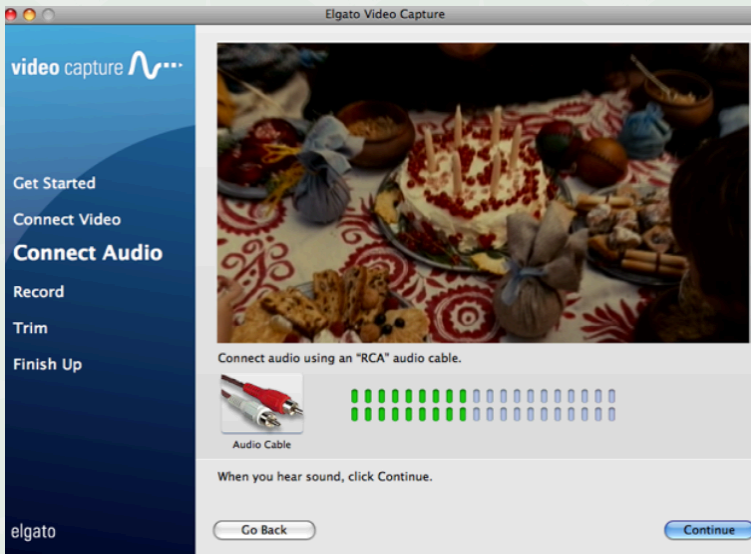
Elgato Video Capture

video capture

Get Started
Connect Video
Connect Audio
Record
Trim
Finish Up

elgato

Connect audio using an "RCA" audio cable.

Audio Cable

When you hear sound, click Continue.

Go Back

Continue